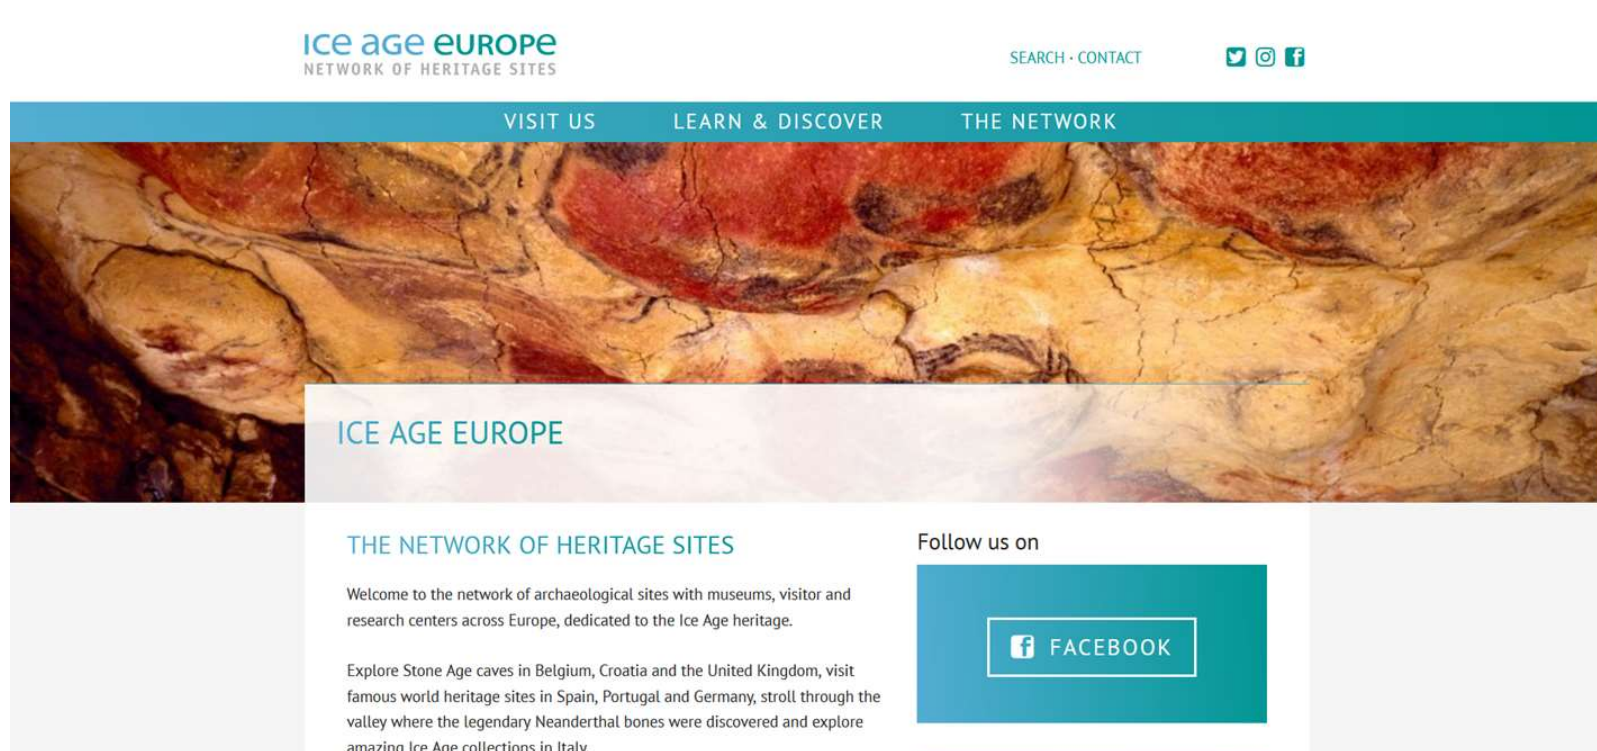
ICe aGe euROPe
NETWORK OF HERITAGE SITES

SEARCH · CONTACT

VISIT US
LEARN & DISCOVER
THE NETWORK

ICE AGE EUROPE

THE NETWORK OF HERITAGE SITES

Welcome to the network of archaeological sites with museums, visitor and research centers across Europe, dedicated to the Ice Age heritage.

Explore Stone Age caves in Belgium, Croatia and the United Kingdom, visit famous world heritage sites in Spain, Portugal and Germany, stroll through the valley where the legendary Neanderthal bones were discovered and explore amazing Ice Age collections in Italy.

Follow us on

FACEBOOK